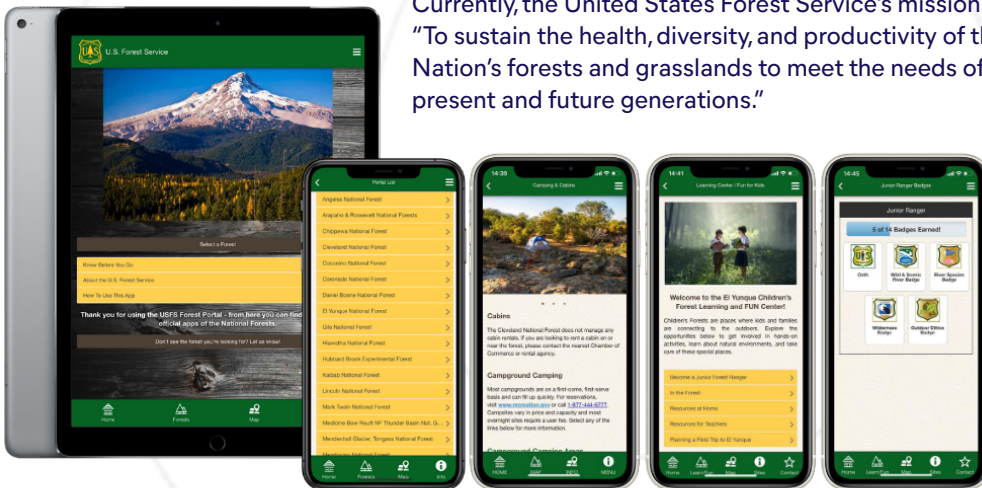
Currently, the United States Forest Service's mission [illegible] "To sustain the health, diversity, and productivity of th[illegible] Nation's forests and grasslands to meet the needs of present and future generations."

U.S. Forest Service

Select a Forest

Know Before You Go

About the U.S. Forest Service

How To Use this App

Thank you for using the USFS Forest Portal - from here you can find official apps of the National Forests.

Don't see the forest you're looking for? Let us know!

Home Forests Map

Portal List

Angeles National Forest
Arapaho & Roosevelt National Forests
Chippewa National Forest
Cleveland National Forest
Coconino National Forest
Coronado National Forest
Daniel Boone National Forest
El Yunque National Forest
Gila National Forest
Hiawatha National Forest
Hubbard Brook Experimental Forest
Kaibab National Forest
Lincoln National Forest
Mark Twain National Forest
Medicine Bow-Routt NF Thunder Basin Natl. G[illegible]
Mendenhall Glacier, Tongass National Forest
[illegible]

Home Forests Map Info

14:39
Camping & Cabins

Cabins

The Cleveland National Forest does not manage any cabin rentals. If you are looking to rent a cabin on or near the forest, please contact the nearest Chamber of Commerce or rental agency.

Campground Camping

Most campgrounds are on a first-come, first-serve basis and can fill up quickly. For reservations, visit www.recreation.gov or call 1-877-444-6777. Campsites vary in price and capacity and most overnight sites require a user fee. Select any of the links below for more information.

Campground Camping Areas

HOME MAP NEWS MENU

14:41
Learning Center / Fun for Kids

Welcome to the El Yunque Children's Forest Learning and FUN Center!

Children's Forests are places where kids and families are connecting to the outdoors. Explore the opportunities below to get involved in hands-on activities, learn about natural environments, and take care of these special places.

Become a Junior Forest Ranger
In the Forest
Resources at Home
Resources for Teachers
Planning a Field Trip to El Yunque

Home Learning Map Alerts Contact

14:45
Junior Ranger Badges

Junior Ranger

5 of 14 Badges Earned!

Oath
Wild & Scenic River Badge
River Species Badge
Wilderness Badge
Outdoor Ethics Badge

Home Learning Map Alerts Contact